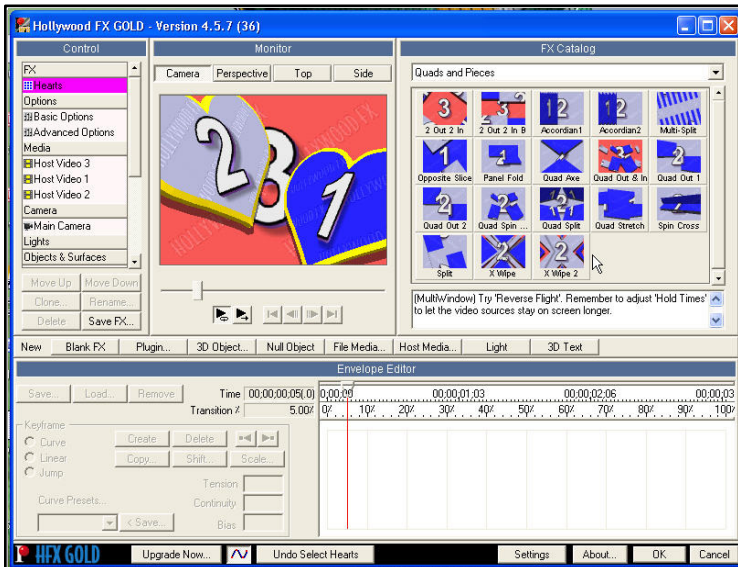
Hollywood FX GOLD - Version 4.5.7 (36)

Control
FX
Hearts
Options
Basic Options
Advanced Options
Media
Host Video 3
Host Video 1
Host Video 2
Camera
Main Camera
Lights
Objects & Surfaces
Move Up
Move Down
Clone...
Rename...
Delete
Save FX...

Monitor
Camera
Perspective
Top
Side

FX Catalog
Quads and Pieces
2 Out 2 In
2 Out 2 In B
Accordian1
Accordian2
Multi-Split
Opposite Slice
Panel Fold
Quad Axe
Quad Out & In
Quad Out 1
Quad Out 2
Quad Spin ...
Quad Split
Quad Stretch
Spin Cross
Split
X Wipe
X Wipe 2

(MultiWindow) Try 'Reverse Flight'. Remember to adjust 'Hold Times' to let the video sources stay on screen longer.

New
Blank FX
Plugin...
3D Object...
Null Object
File Media...
Host Media...
Light
3D Text

Envelope Editor
Save...
Load...
Remove
Time 00;00;00;05(.0)
Transition % 5.00%
0;00;00;00
00;00;01;03
00;00;02;06
00;00;03
0%
10%
20%
30%
40%
50%
60%
70%
80%
90%
100%
Keyframe
Curve
Linear
Jump
Create
Delete
Copy...
Shift...
Scale...
Tension
Continuity
Bias
Curve Presets...
< Save...

HFX GOLD
Upgrade Now...
Undo Select Hearts
Settings
About...
OK
Cancel